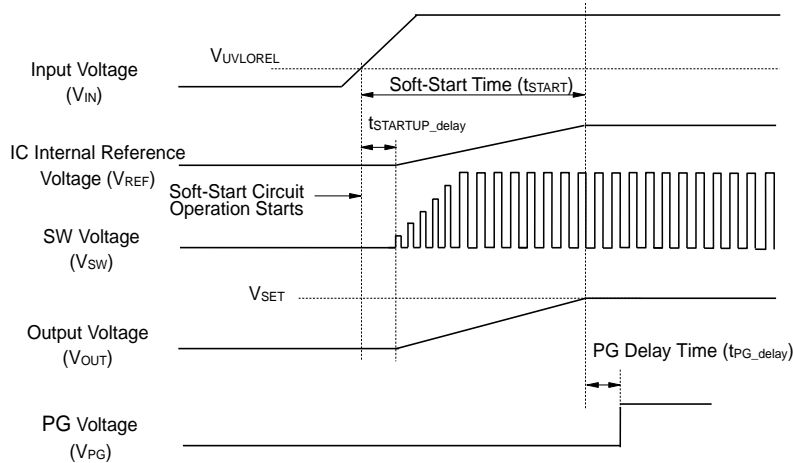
$V_{UVLOREL}$

Input Voltage ($V_{IN}$)

Soft-Start Time ($t_{START}$)

$t_{STARTUP\_delay}$

IC Internal Reference Voltage ($V_{REF}$)

Soft-Start Circuit Operation Starts

SW Voltage ($V_{SW}$)

$V_{SET}$

Output Voltage ($V_{OUT}$)

PG Delay Time ($t_{PG\_delay}$)

PG Voltage ($V_{PG}$)